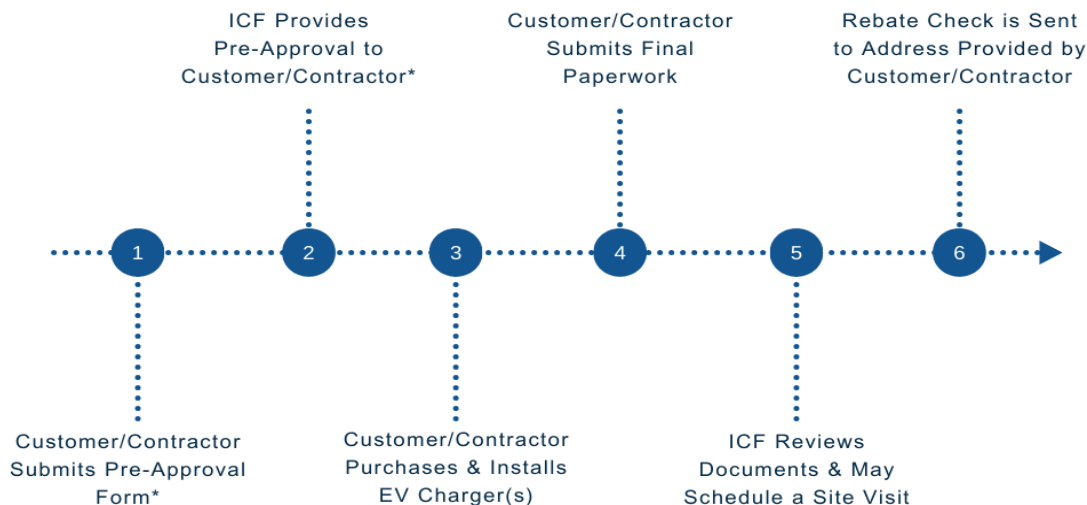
1
Customer/Contractor Submits Pre-Approval Form*

2
ICF Provides Pre-Approval to Customer/Contractor*

3
Customer/Contractor Purchases & Installs EV Charger(s)

4
Customer/Contractor Submits Final Paperwork

5
ICF Reviews Documents & May Schedule a Site Visit

6
Rebate Check is Sent to Address Provided by Customer/Contractor